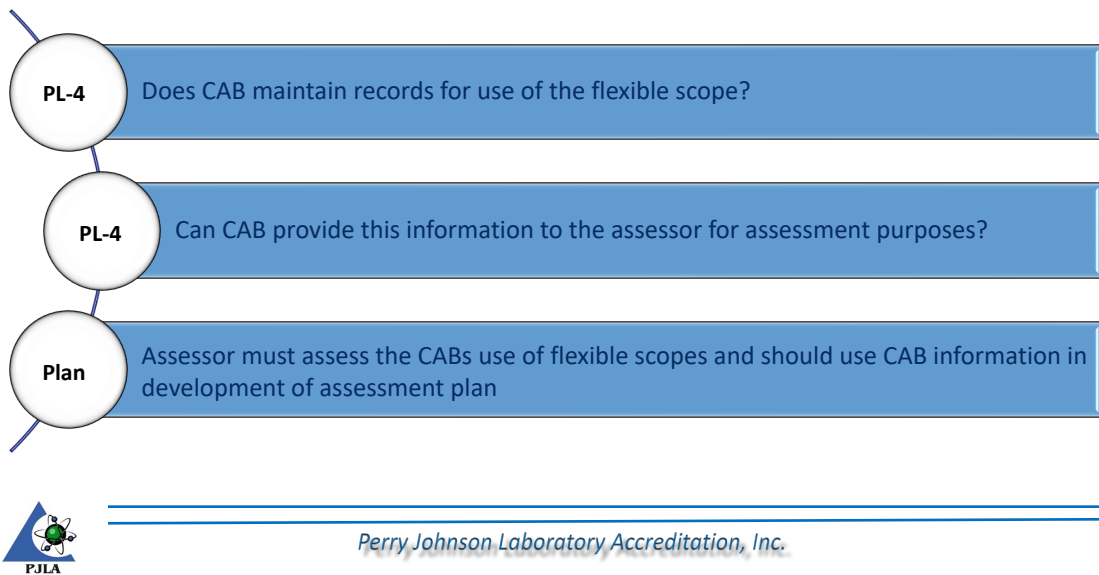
PL-4

Does CAB maintain records for use of the flexible scope?

PL-4

Can CAB provide this information to the assessor for assessment purposes?

Plan

Assessor must assess the CABs use of flexible scopes and should use CAB information in development of assessment plan

PJLA

Perry Johnson Laboratory Accreditation, Inc.